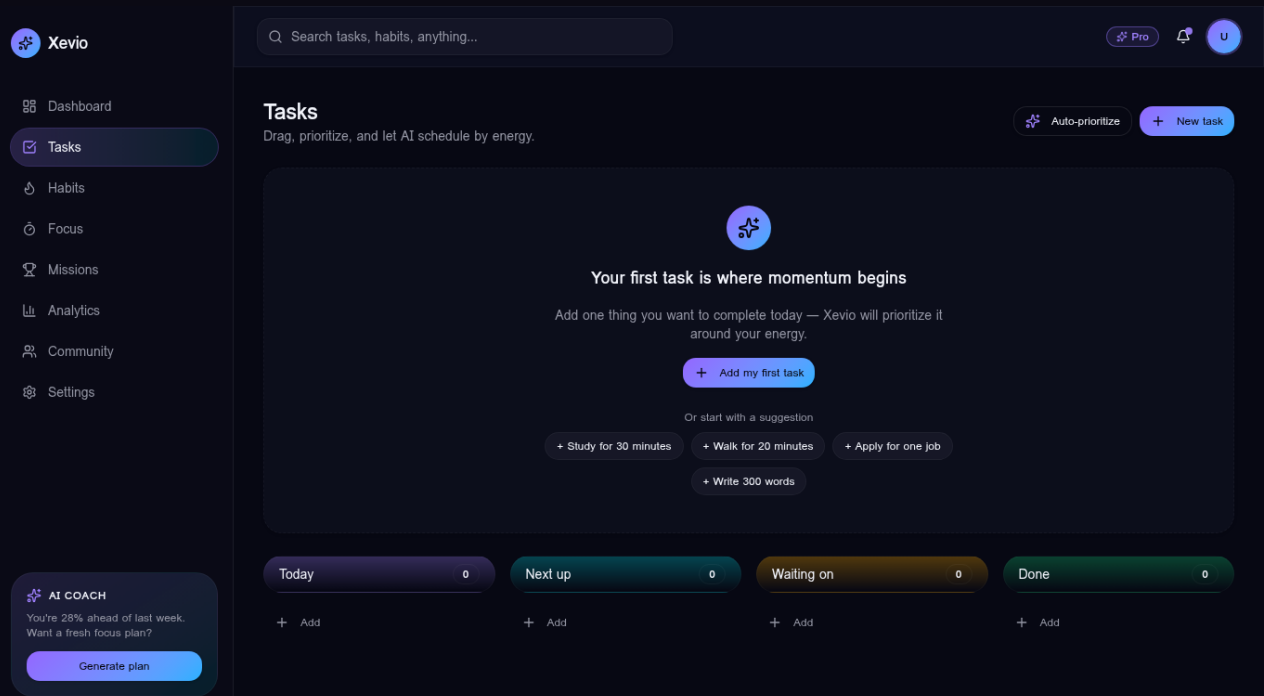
Xevio

Dashboard
Tasks
Habits
Focus
Missions
Analytics
Community
Settings

AI COACH
You're 28% ahead of last week. Want a fresh focus plan?
Generate plan

Search tasks, habits, anything...

Pro

U

Tasks
Drag, prioritize, and let AI schedule by energy.

Auto-prioritize
New task

Your first task is where momentum begins

Add one thing you want to complete today — Xevio will prioritize it around your energy.

Add my first task

Or start with a suggestion

+ Study for 30 minutes
+ Walk for 20 minutes
+ Apply for one job
+ Write 300 words

Today 0
Add

Next up 0
Add

Waiting on 0
Add

Done 0
Add